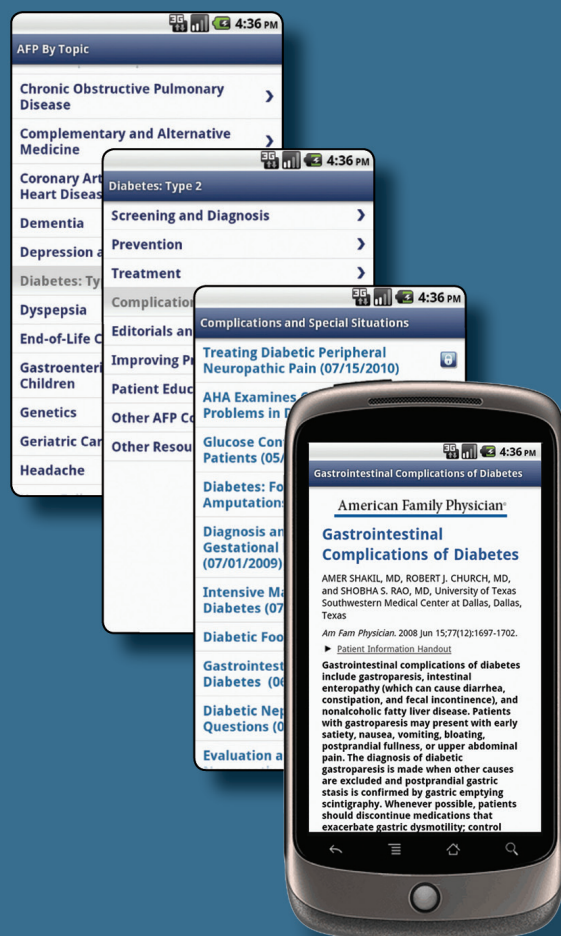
3G 4:36 PM

AFP By Topic

Chronic Obstructive Pulmonary Disease

Complementary and Alternative Medicine

Coronary Art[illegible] Heart Diseas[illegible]

Dementia

Depression a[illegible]

Diabetes: Ty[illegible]

Dyspepsia

End-of-Life C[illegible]

Gastroenteri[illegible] Children

Genetics

Geriatric Car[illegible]

Headache

3G 4:36 PM

Diabetes: Type 2

Screening and Diagnosis

Prevention

Treatment

Complication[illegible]

Editorials an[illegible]

Improving Pr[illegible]

Patient Educ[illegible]

Other AFP Co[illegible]

Other Resou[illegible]

3G 4:36 PM

Complications and Special Situations

Treating Diabetic Peripheral Neuropathic Pain (07/15/2010)

AHA Examines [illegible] Problems in D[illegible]

Glucose Con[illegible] Patients (05/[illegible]

Diabetes: Fo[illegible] Amputations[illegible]

Diagnosis an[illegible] Gestational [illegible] (07/01/2009)

Intensive Ma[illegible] Diabetes (07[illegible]

Diabetic Foo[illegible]

Gastrointest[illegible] Diabetes (06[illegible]

Diabetic Nep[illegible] Questions (0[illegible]

Evaluation a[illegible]

3G 4:36 PM

Gastrointestinal Complications of Diabetes

American Family Physician®

Gastrointestinal Complications of Diabetes

AMER SHAKIL, MD, ROBERT J. CHURCH, MD, and SHOBHA S. RAO, MD, University of Texas Southwestern Medical Center at Dallas, Dallas, Texas

Am Fam Physician. 2008 Jun 15;77(12):1697-1702.

► Patient Information Handout

Gastrointestinal complications of diabetes include gastroparesis, intestinal enteropathy (which can cause diarrhea, constipation, and fecal incontinence), and nonalcoholic fatty liver disease. Patients with gastroparesis may present with early satiety, nausea, vomiting, bloating, postprandial fullness, or upper abdominal pain. The diagnosis of diabetic gastroparesis is made when other causes are excluded and postprandial gastric stasis is confirmed by gastric emptying scintigraphy. Whenever possible, patients should discontinue medications that exacerbate gastric dysmotility; control